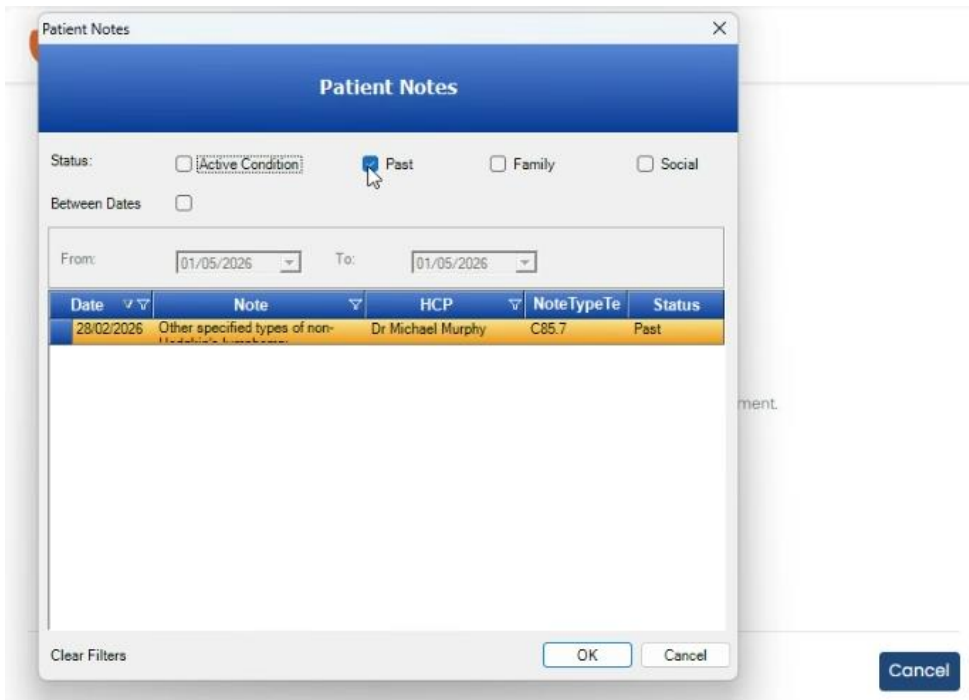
Patient Notes

Patient Notes

Status: Active Condition Past Family Social

Between Dates

From: 01/05/2026 To: 01/05/2026

| Date | Note | HCP | NoteTypeTe | Status |
|---|---|---|---|---|
| 28/02/2026 | Other specified types of non-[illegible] | Dr Michael Murphy | C85.7 | Past |

ment.

Clear Filters

OK Cancel

Cancel